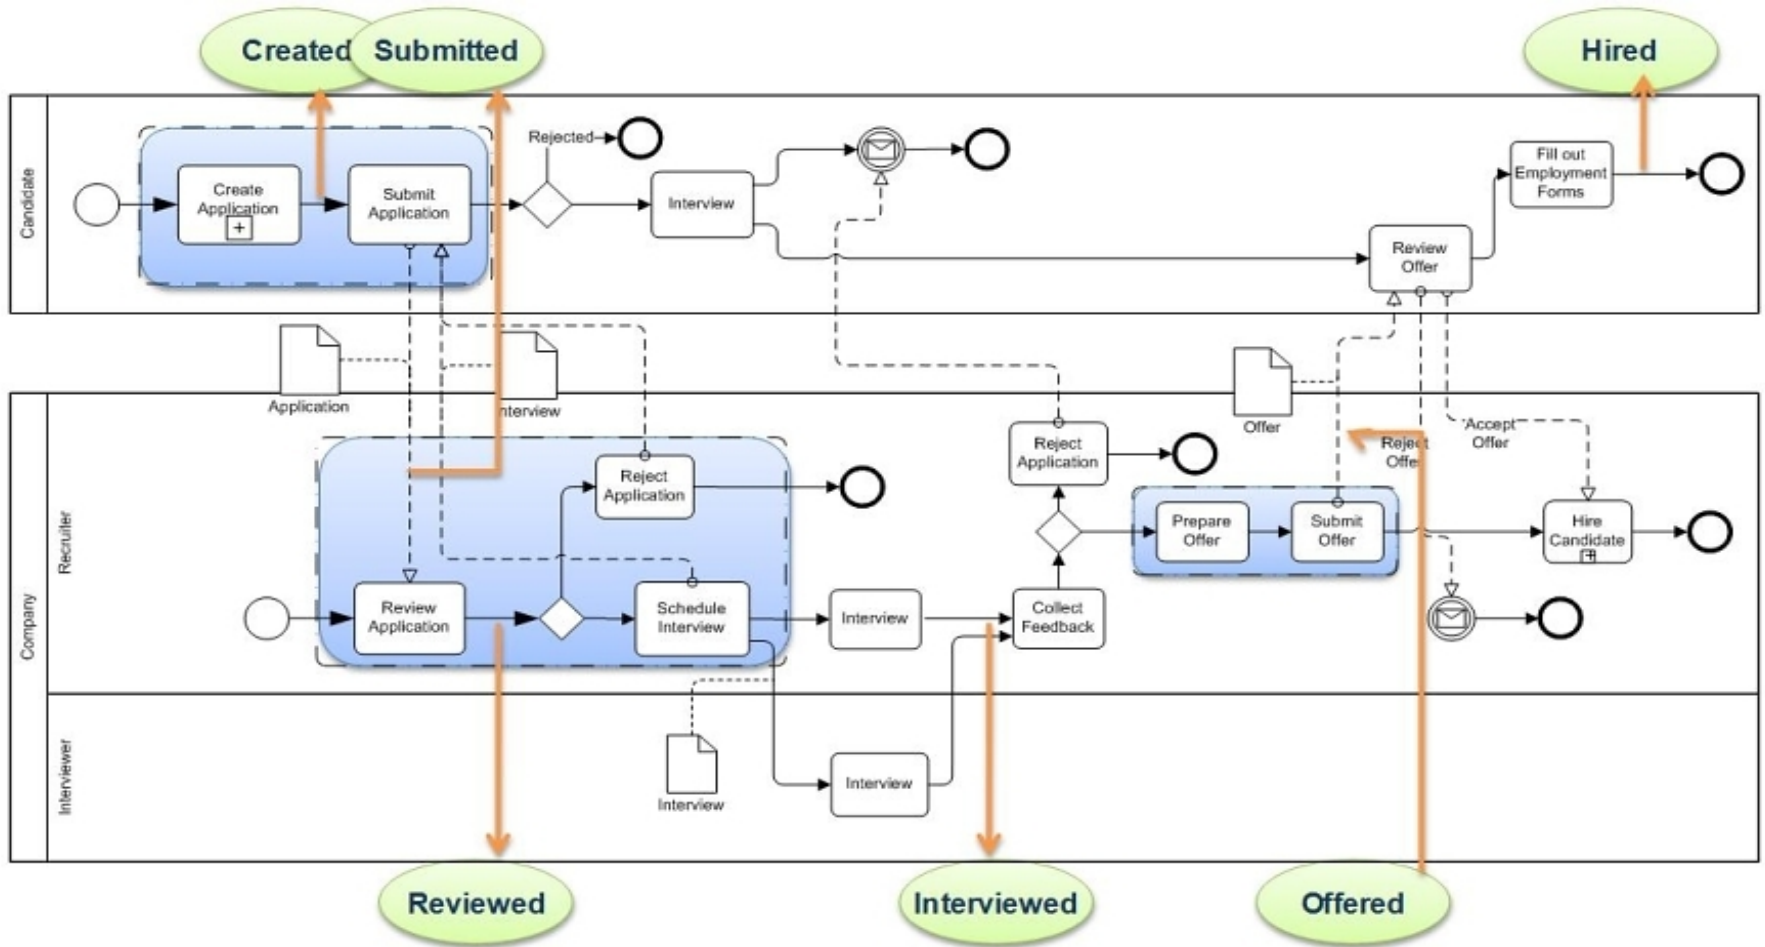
Created
Submitted
Hired

Candidate
Create Application
Submit Application
Rejected
Interview
Fill out Employment Forms
Review Offer

Application
Interview
Offer

Company
Recruiter
Reject Application
Review Application
Schedule Interview
Interview
Reject Application
Collect Feedback
Prepare Offer
Submit Offer
Reject Offer
Accept Offer
Hire Candidate

Interviewer
Interview
Interview

Reviewed
Interviewed
Offered